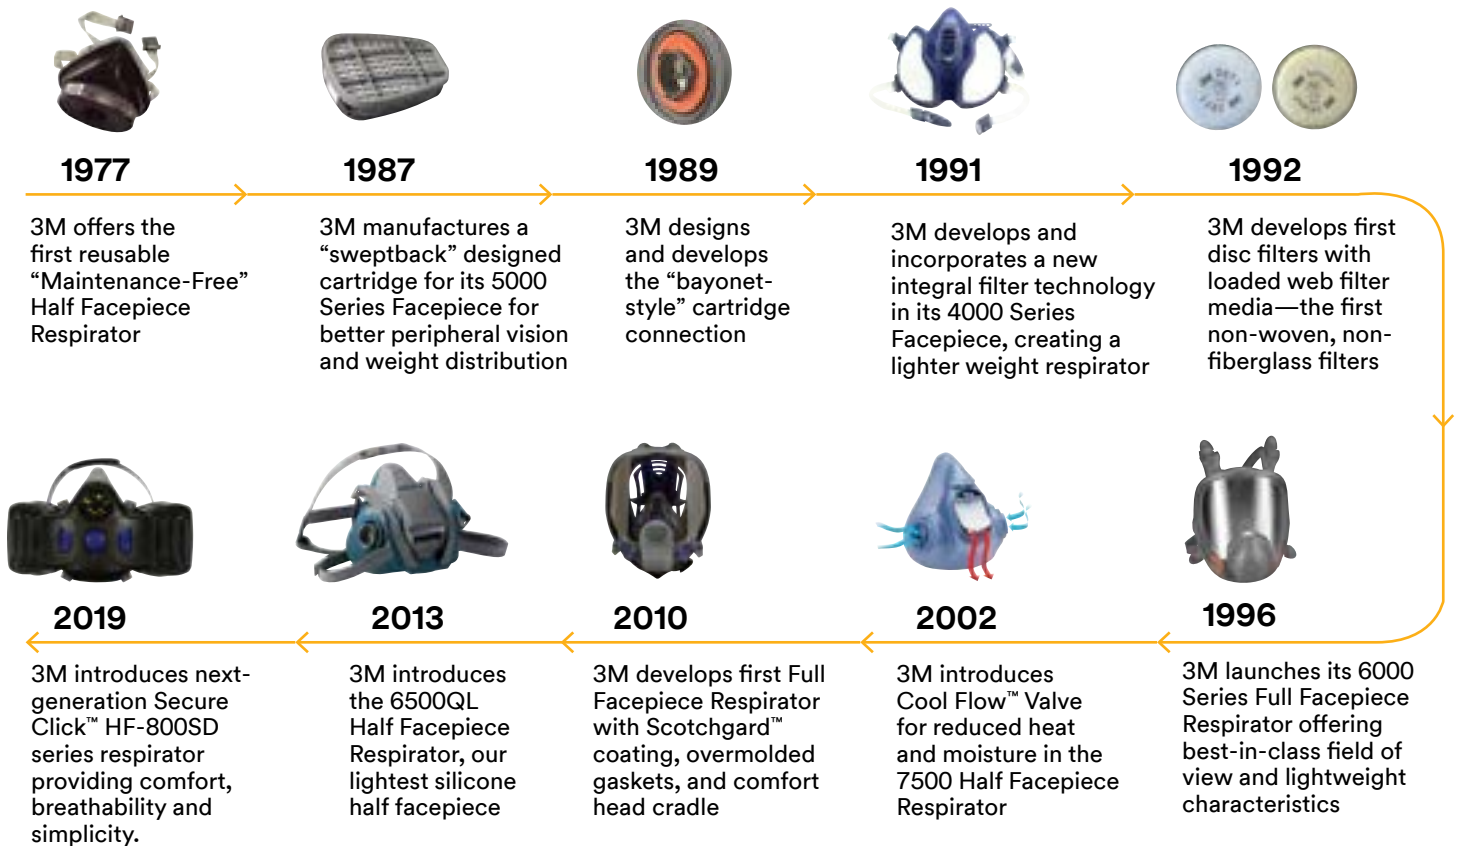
1977

3M offers the first reusable “Maintenance-Free” Half Facepiece Respirator

1987

3M manufactures a “sweptback” designed cartridge for its 5000 Series Facepiece for better peripheral vision and weight distribution

1989

3M designs and develops the “bayonet-style” cartridge connection

1991

3M develops and incorporates a new integral filter technology in its 4000 Series Facepiece, creating a lighter weight respirator

1992

3M develops first disc filters with loaded web filter media—the first non-woven, non-fiberglass filters

1996

3M launches its 6000 Series Full Facepiece Respirator offering best-in-class field of view and lightweight characteristics

2002

3M introduces Cool Flow™ Valve for reduced heat and moisture in the 7500 Half Facepiece Respirator

2010

3M develops first Full Facepiece Respirator with Scotchgard™ coating, overmolded gaskets, and comfort head cradle

2013

3M introduces the 6500QL Half Facepiece Respirator, our lightest silicone half facepiece

2019

3M introduces next-generation Secure Click™ HF-800SD series respirator providing comfort, breathability and simplicity.